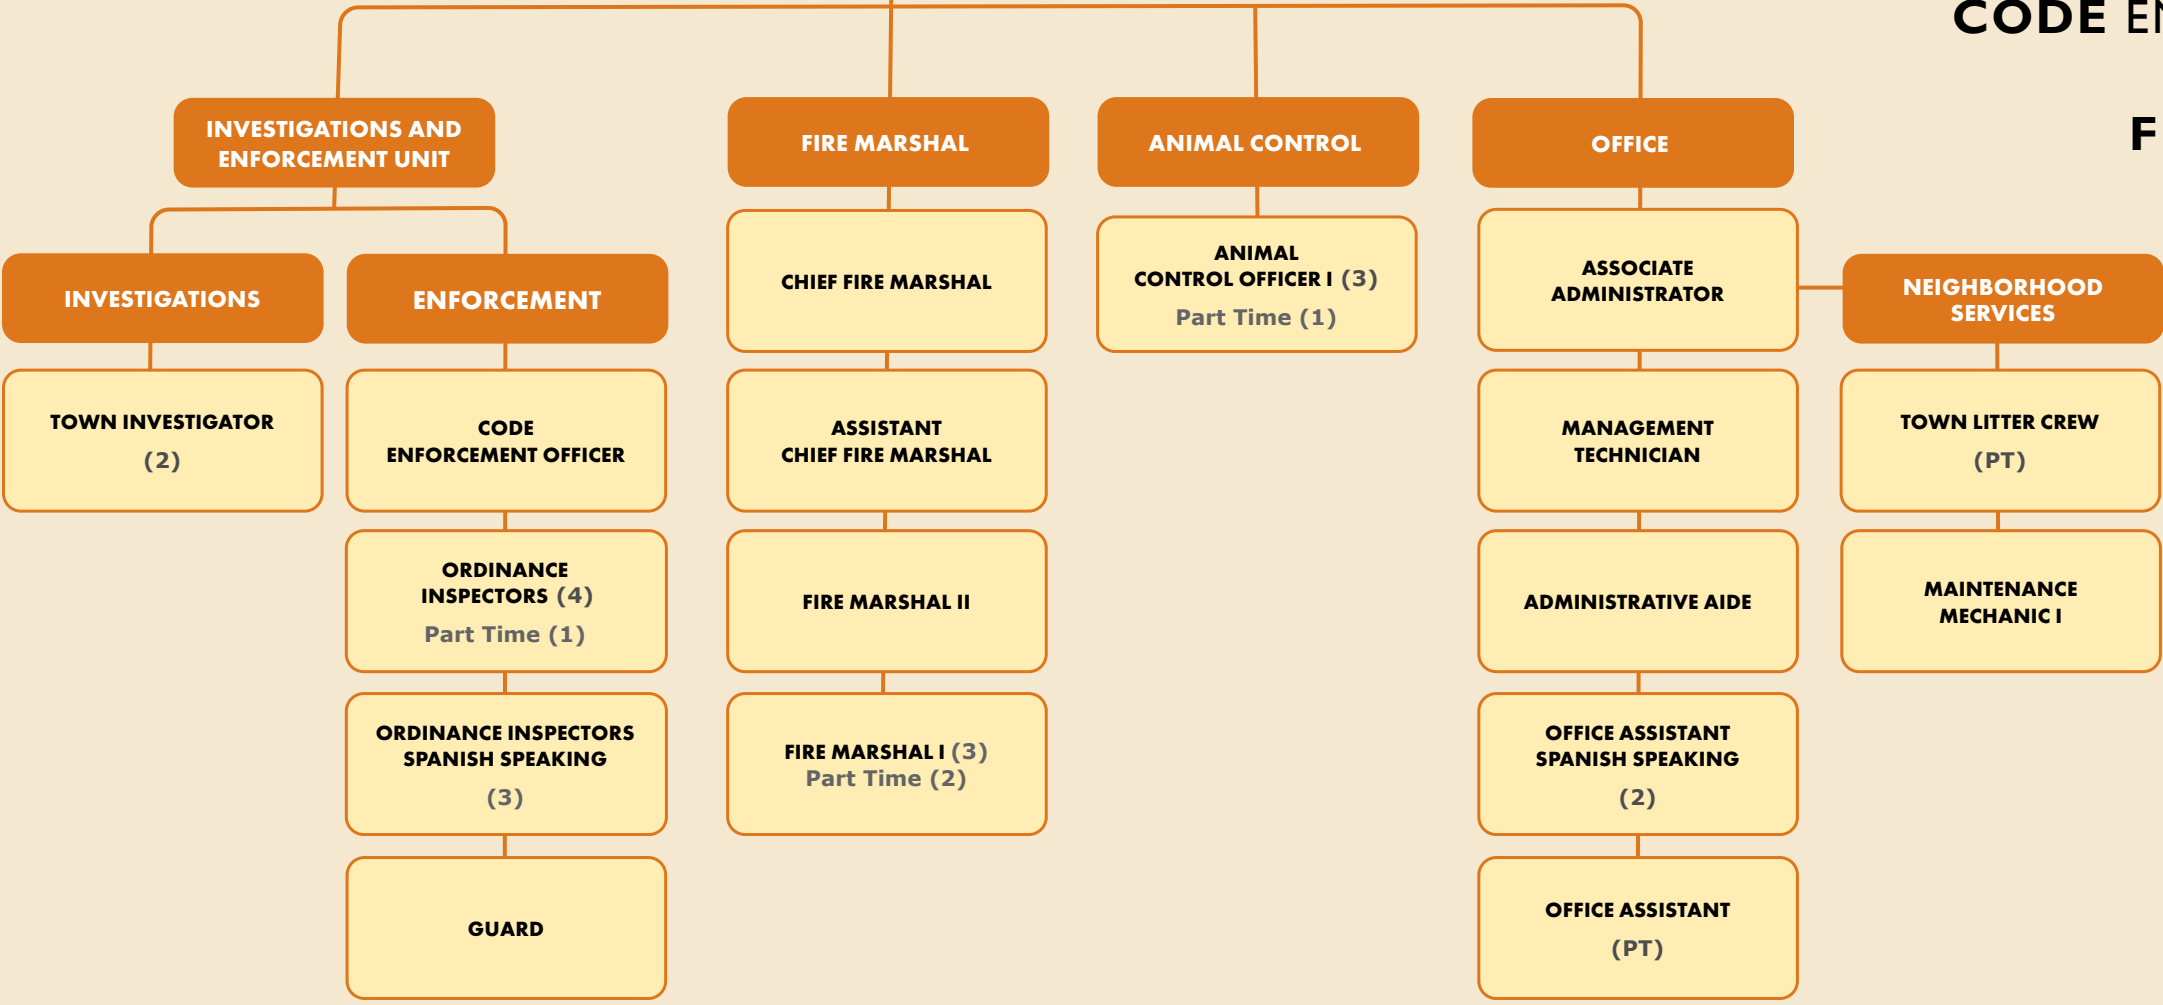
CODE E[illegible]

F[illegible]

INVESTIGATIONS AND ENFORCEMENT UNIT

INVESTIGATIONS

TOWN INVESTIGATOR (2)

ENFORCEMENT

CODE ENFORCEMENT OFFICER

ORDINANCE INSPECTORS (4)
Part Time (1)

ORDINANCE INSPECTORS SPANISH SPEAKING (3)

GUARD

FIRE MARSHAL

CHIEF FIRE MARSHAL

ASSISTANT CHIEF FIRE MARSHAL

FIRE MARSHAL II

FIRE MARSHAL I (3)
Part Time (2)

ANIMAL CONTROL

ANIMAL CONTROL OFFICER I (3)
Part Time (1)

OFFICE

ASSOCIATE ADMINISTRATOR

MANAGEMENT TECHNICIAN

ADMINISTRATIVE AIDE

OFFICE ASSISTANT SPANISH SPEAKING (2)

OFFICE ASSISTANT (PT)

NEIGHBORHOOD SERVICES

TOWN LITTER CREW (PT)

MAINTENANCE MECHANIC I